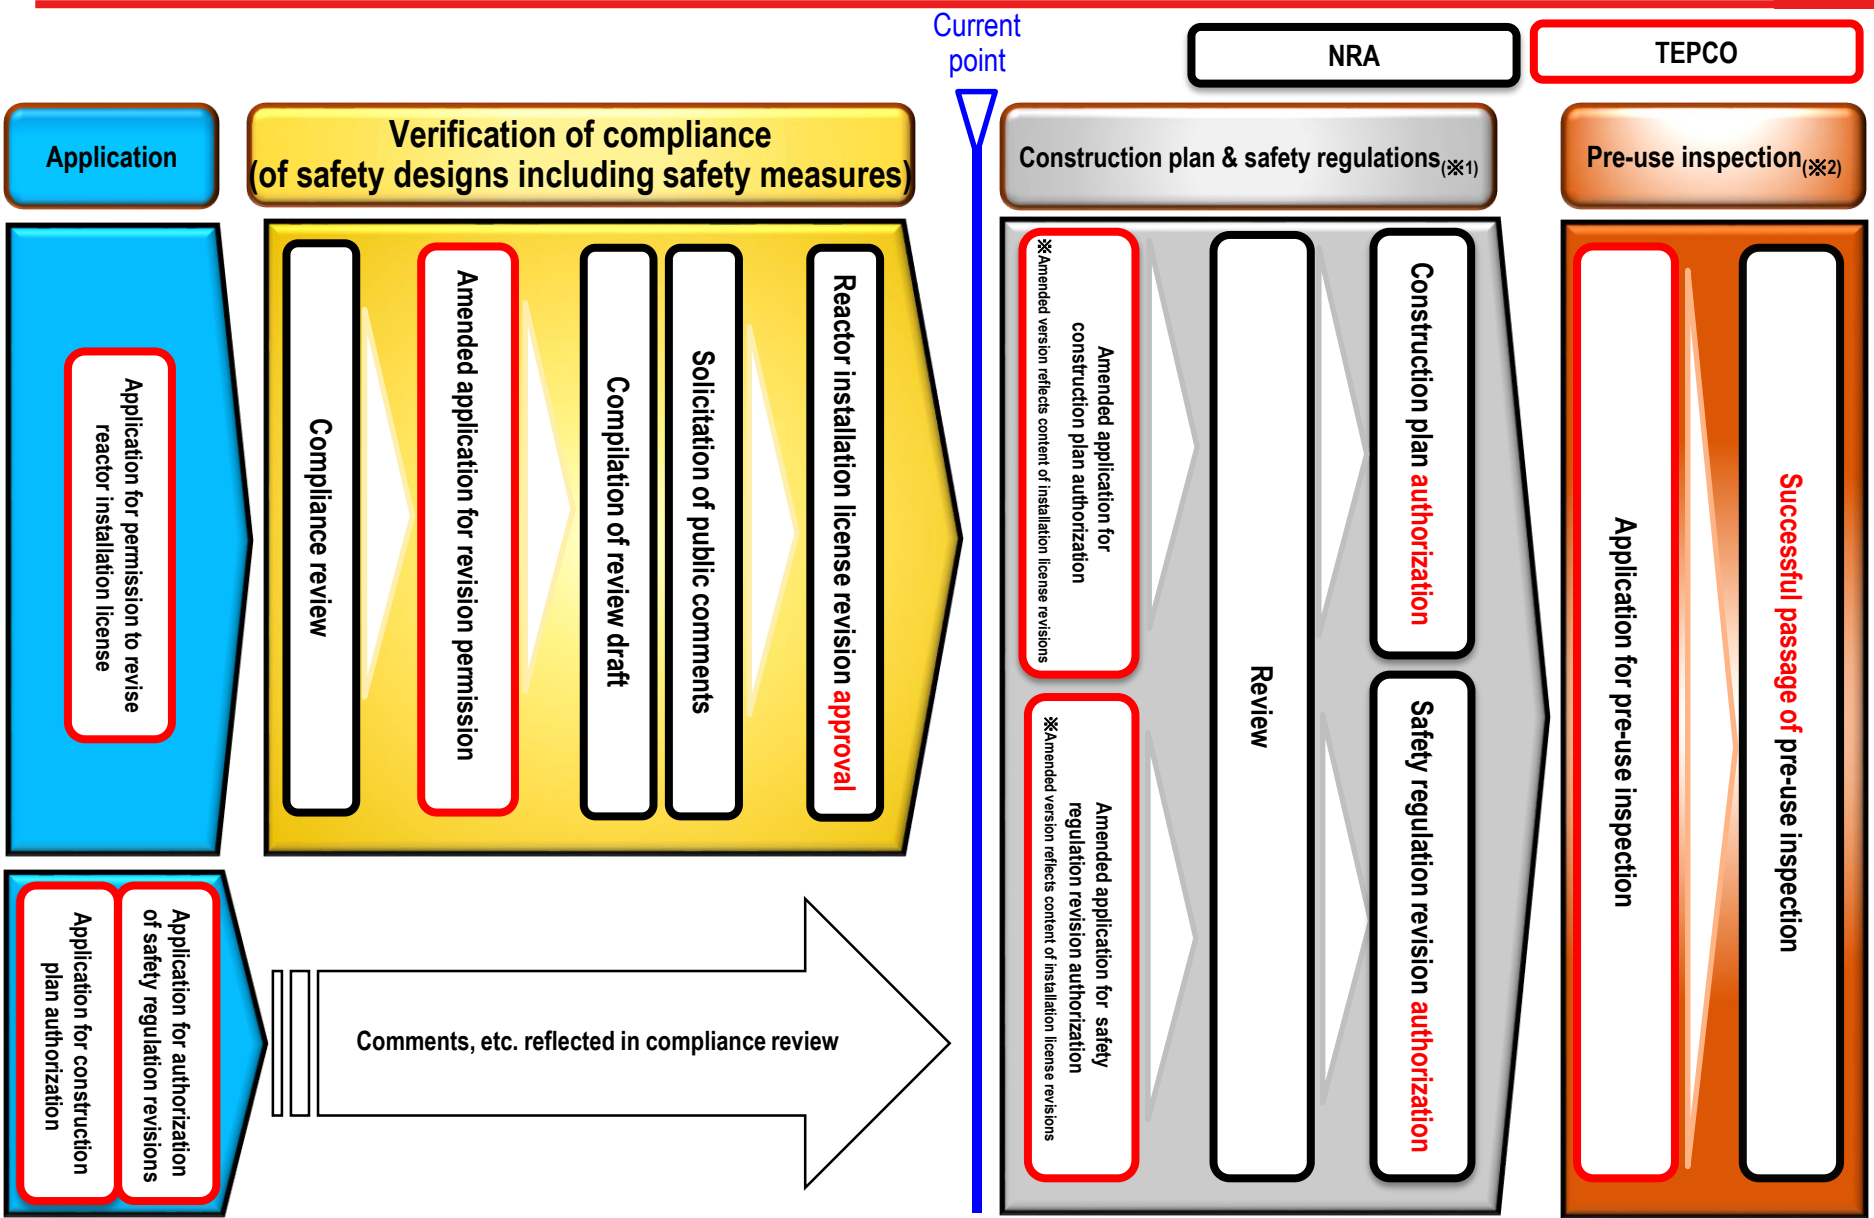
Current point

NRA

TEPCO

Application

Verification of compliance (of safety designs including safety measures)

Construction plan & safety regulations(※1)

Pre-use inspection(※2)

Application for permission to revise reactor installation license

Compliance review

Amended application for revision permission

Compilation of review draft

Solicitation of public comments

Reactor installation license revision approval

Amended application for construction plan authorization
※Amended version reflects content of installation license revisions

Review

Construction plan authorization

Amended application for safety regulation revision authorization
※Amended version reflects content of installation license revisions

Safety regulation revision authorization

Application for pre-use inspection

Successful passage of pre-use inspection

Application for authorization of safety regulation revisions

Application for construction plan authorization

Comments, etc. reflected in compliance review